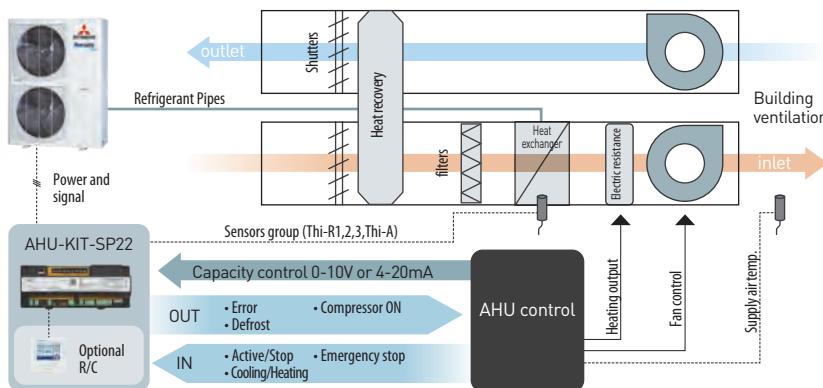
outlet

Shutters

Heat recovery

Refrigerant Pipes

Building ventilation

filters

Heat exchanger

Electric resistance

inlet

Power and signal

AHU-KIT-SP22

Sensors group (Thi-R1,2,3,Thi-A)

Capacity control 0-10V or 4-20mA

OUT

• Error
• Defrost

• Compressor ON

AHU control

Heating output

Fan control

Supply air temp.

Optional R/C

IN

• Active/Stop
• Cooling/Heating

• Emergency stop